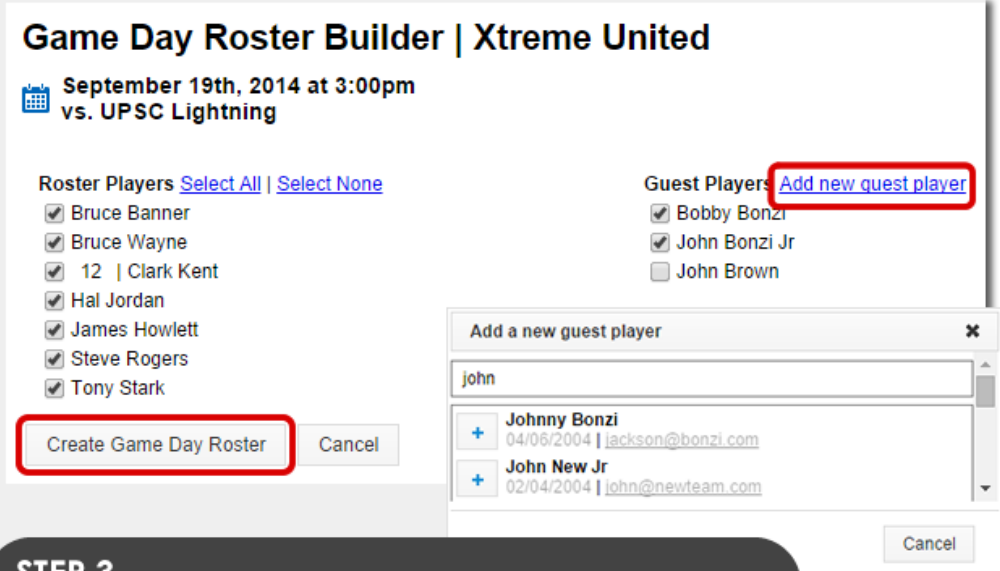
Game Day Roster Builder | Xtreme United

September 19th, 2014 at 3:00pm
vs. UPSC Lightning

Roster Players Select All | Select None
Bruce Banner
Bruce Wayne
12 | Clark Kent
Hal Jordan
James Howlett
Steve Rogers
Tony Stark

Create Game Day Roster
Cancel

Guest Players Add new guest player
Bobby Bonzi
John Bonzi Jr
John Brown

Add a new guest player
×
john
+
Johnny Bonzi
04/06/2004 | jackson@bonzi.com
+
John New Jr
02/04/2004 | john@newteam.com
Cancel

STEP 3